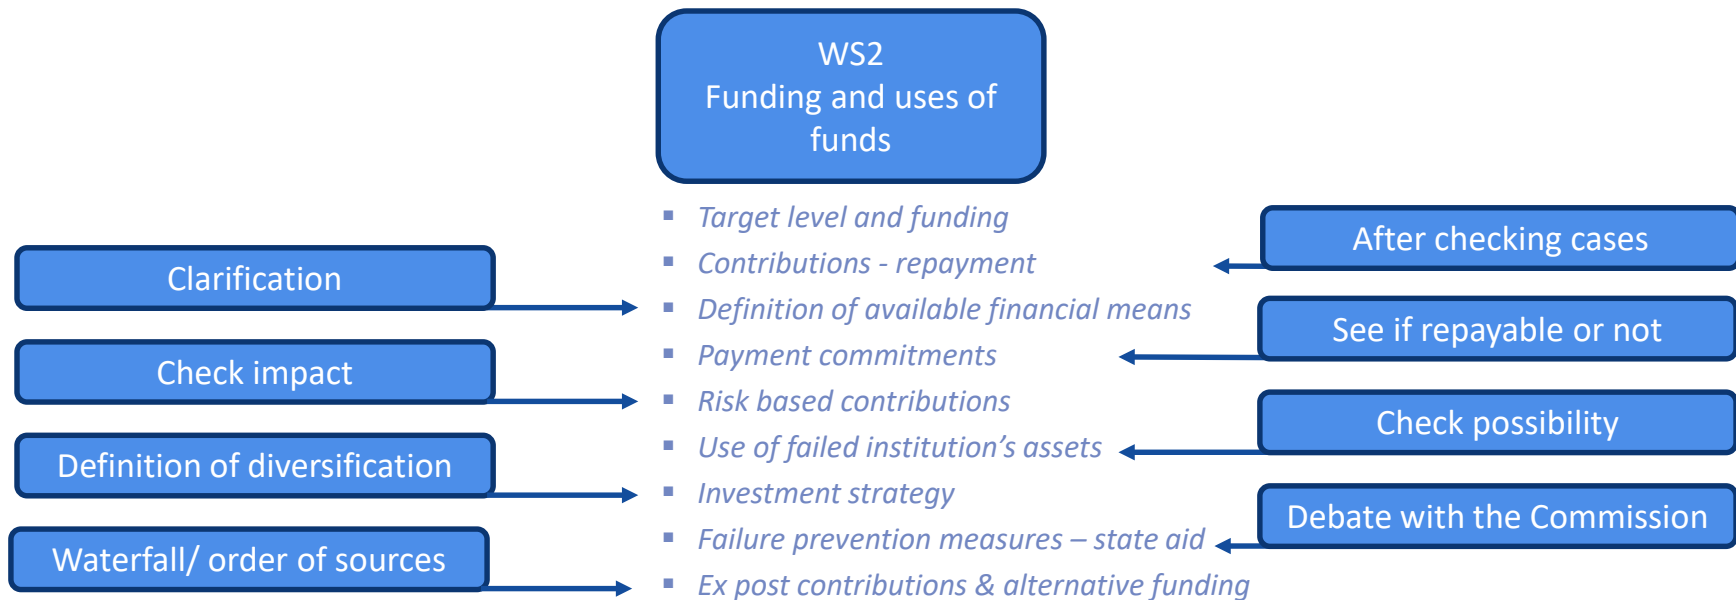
WS2
Funding and uses of funds

- Target level and funding
- Contributions - repayment
- Definition of available financial means
- Payment commitments
- Risk based contributions
- Use of failed institution's assets
- Investment strategy
- Failure prevention measures – state aid
- Ex post contributions & alternative funding

Clarification

Check impact

Definition of diversification

Waterfall/ order of sources

After checking cases

See if repayable or not

Check possibility

Debate with the Commission